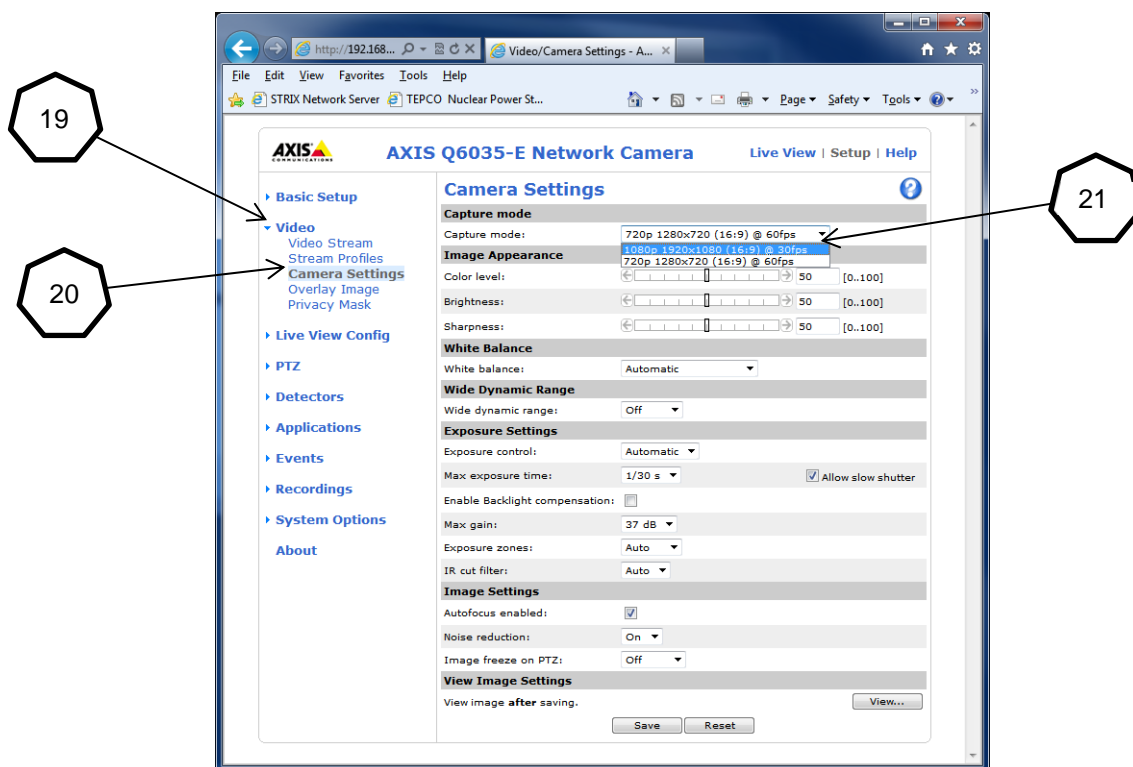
19

20

21

http://192.168... Video/Camera Settings - A...

File Edit View Favorites Tools Help

STRIX Network Server TEPCO Nuclear Power St...

Page ▾ Safety ▾ Tools ▾

AXIS COMMUNICATIONS

AXIS Q6035-E Network Camera

Live View | Setup | Help

Basic Setup

Video
Video Stream
Stream Profiles
Camera Settings
Overlay Image
Privacy Mask

Live View Config

PTZ

Detectors

Applications

Events

Recordings

System Options

About

Camera Settings

Capture mode

Capture mode: 720p 1280x720 (16:9) @ 60fps
1080p 1920x1080 (16:9) @ 30fps
720p 1280x720 (16:9) @ 60fps

Image Appearance

Color level: 50 [0..100]

Brightness: 50 [0..100]

Sharpness: 50 [0..100]

White Balance

White balance: Automatic

Wide Dynamic Range

Wide dynamic range: Off

Exposure Settings

Exposure control: Automatic

Max exposure time: 1/30 s Allow slow shutter

Enable Backlight compensation:

Max gain: 37 dB

Exposure zones: Auto

IR cut filter: Auto

Image Settings

Autofocus enabled:

Noise reduction: On

Image freeze on PTZ: Off

View Image Settings

View image after saving. View...

Save Reset